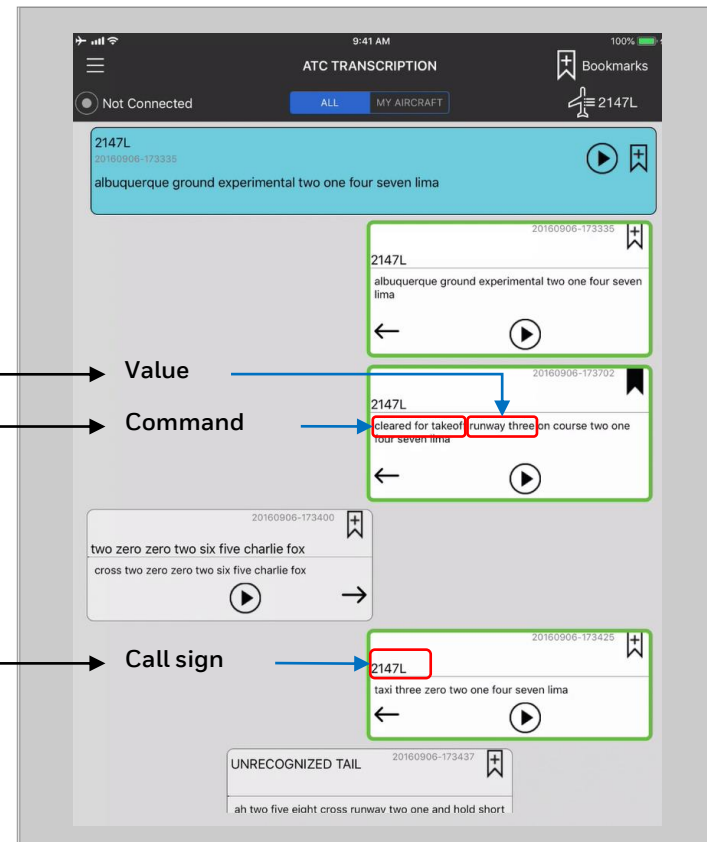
9:41 AM
100%
ATC TRANSCRIPTION
Bookmarks
Not Connected
ALL
MY AIRCRAFT
2147L

2147L
20160906-173335
albuquerque ground experimental two one four seven lima

20160906-173335
2147L
albuquerque ground experimental two one four seven lima

Value
Command
20160906-173702
2147L
cleared for takeoff runway three on course two one four seven lima

20160906-173400
two zero zero two six five charlie fox
cross two zero zero two six five charlie fox

Call sign
20160906-173425
2147L
taxi three zero two one four seven lima

UNRECOGNIZED TAIL
20160906-173437
ah two five eight cross runway two one and hold short